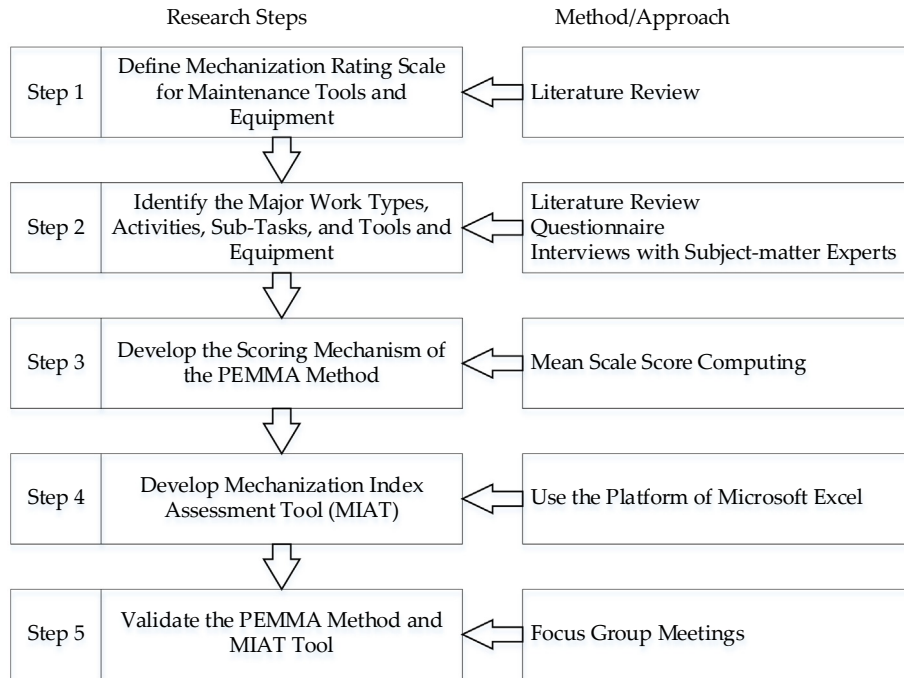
Research Steps

Method/Approach

Step 1

Define Mechanization Rating Scale for Maintenance Tools and Equipment

Literature Review

Step 2

Identify the Major Work Types, Activities, Sub-Tasks, and Tools and Equipment

Literature Review
Questionnaire
Interviews with Subject-matter Experts

Step 3

Develop the Scoring Mechanism of the PEMMA Method

Mean Scale Score Computing

Step 4

Develop Mechanization Index Assessment Tool (MIAT)

Use the Platform of Microsoft Excel

Step 5

Validate the PEMMA Method and MIAT Tool

Focus Group Meetings